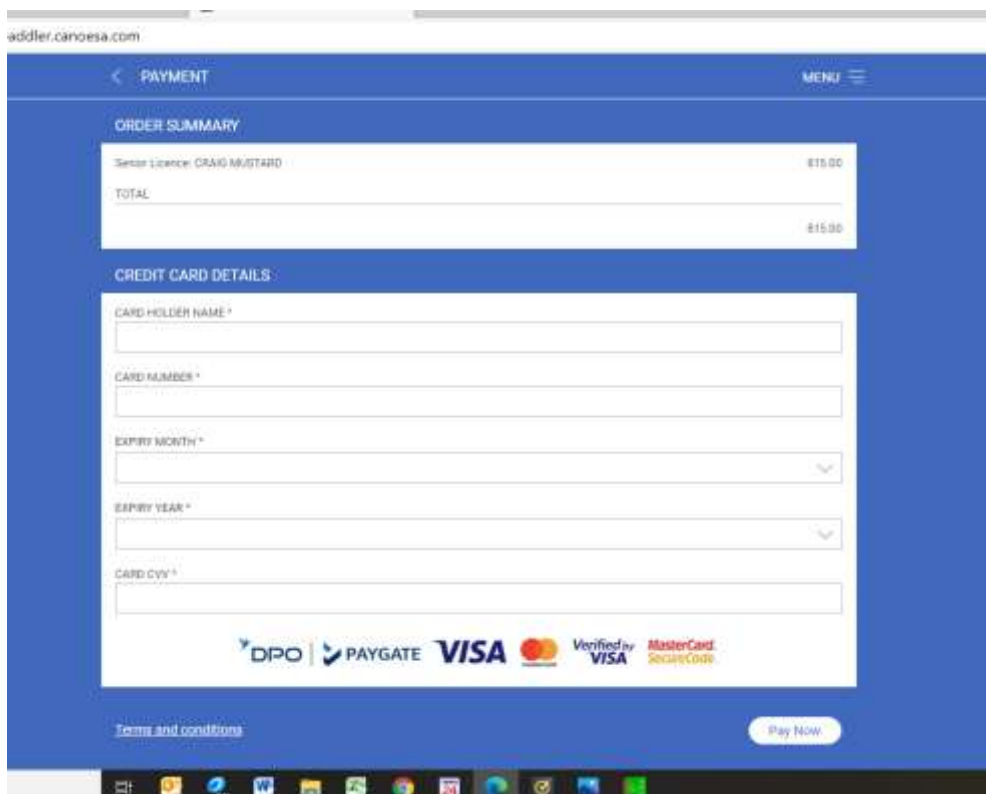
addler.canoesa.com

< PAYMENT

MENU

ORDER SUMMARY

Senior Licence: CRAIG MUSTARD

R15.00

TOTAL

R15.00

CREDIT CARD DETAILS

CARD HOLDER NAME *

CARD NUMBER *

EXPIRY MONTH *

EXPIRY YEAR *

CARD CVV *

DPO | PAYGATE VISA Verified by VISA MasterCard. SecureCode.

Terms and conditions

Pay Now